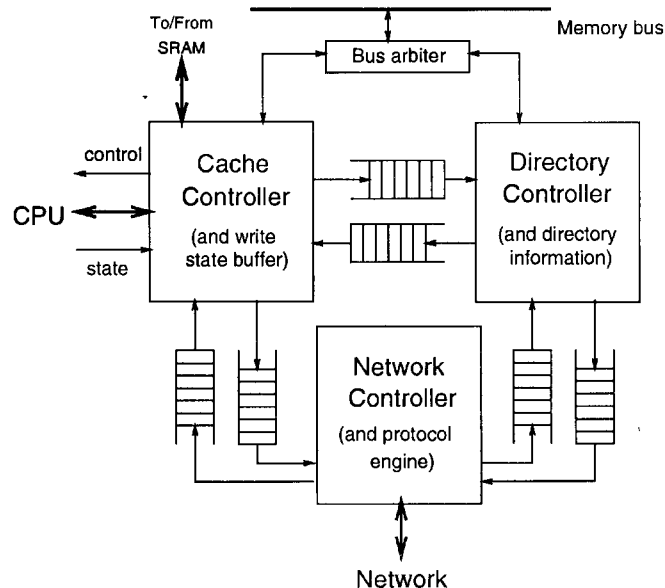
To/From SRAM

Memory bus

Bus arbiter

control

CPU

state

Cache Controller

(and write state buffer)

Directory Controller

(and directory information)

Network Controller

(and protocol engine)

Network